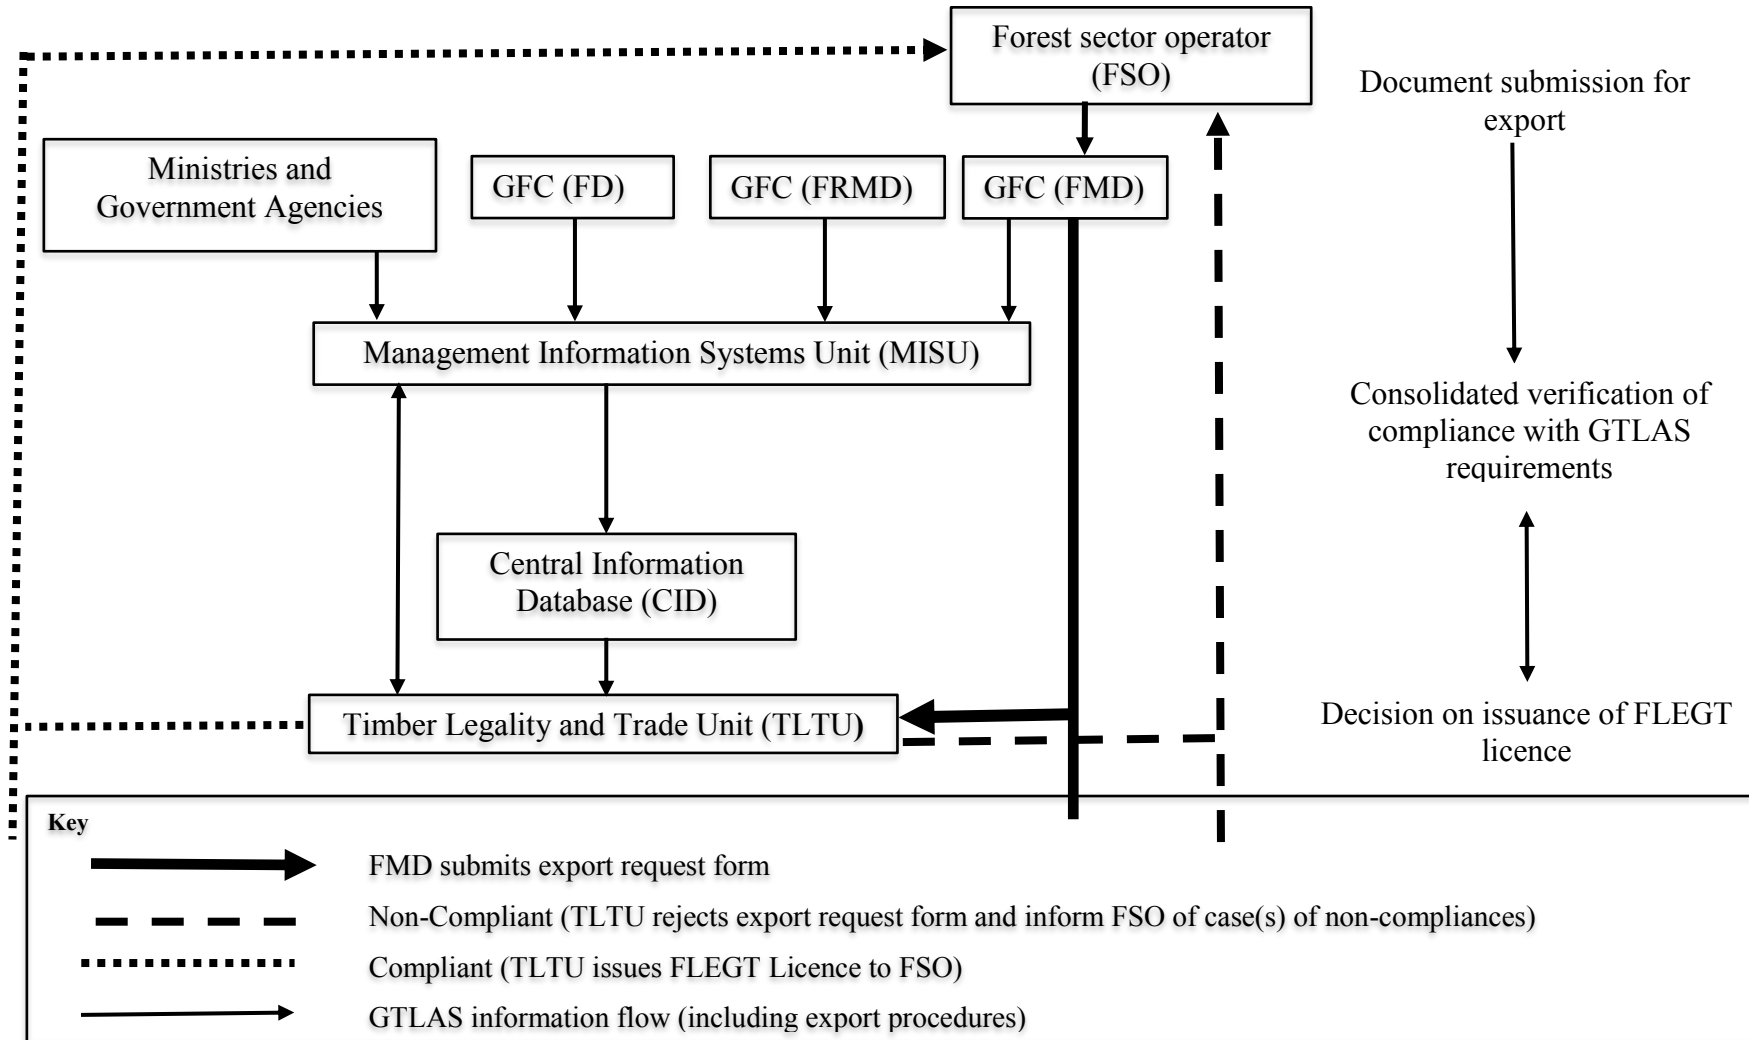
Forest sector operator (FSO)

Document submission for export

Ministries and Government Agencies

GFC (FD)

GFC (FRMD)

GFC (FMD)

Management Information Systems Unit (MISU)

Consolidated verification of compliance with GTLAS requirements

Central Information Database (CID)

Timber Legality and Trade Unit (TLTU)

Decision on issuance of FLEGT licence

Key

FMD submits export request form

Non-Compliant (TLTU rejects export request form and inform FSO of case(s) of non-compliances)

Compliant (TLTU issues FLEGT Licence to FSO)

GTLAS information flow (including export procedures)